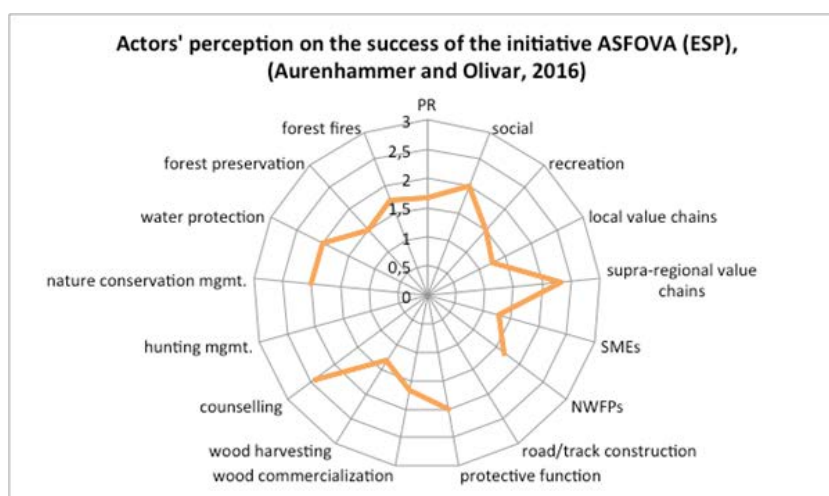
Actors' perception on the success of the initiative ASFOVA (ESP), (Aurenhammer and Olivar, 2016)

PR
3
2,5
2
1,5
1
0,5
0

social
recreation
local value chains
supra-regional value chains
SMEs
NWFPs
road/track construction
protective function
wood commercialization
wood harvesting
counselling
hunting mgmt.
nature conservation mgmt.
water protection
forest preservation
forest fires